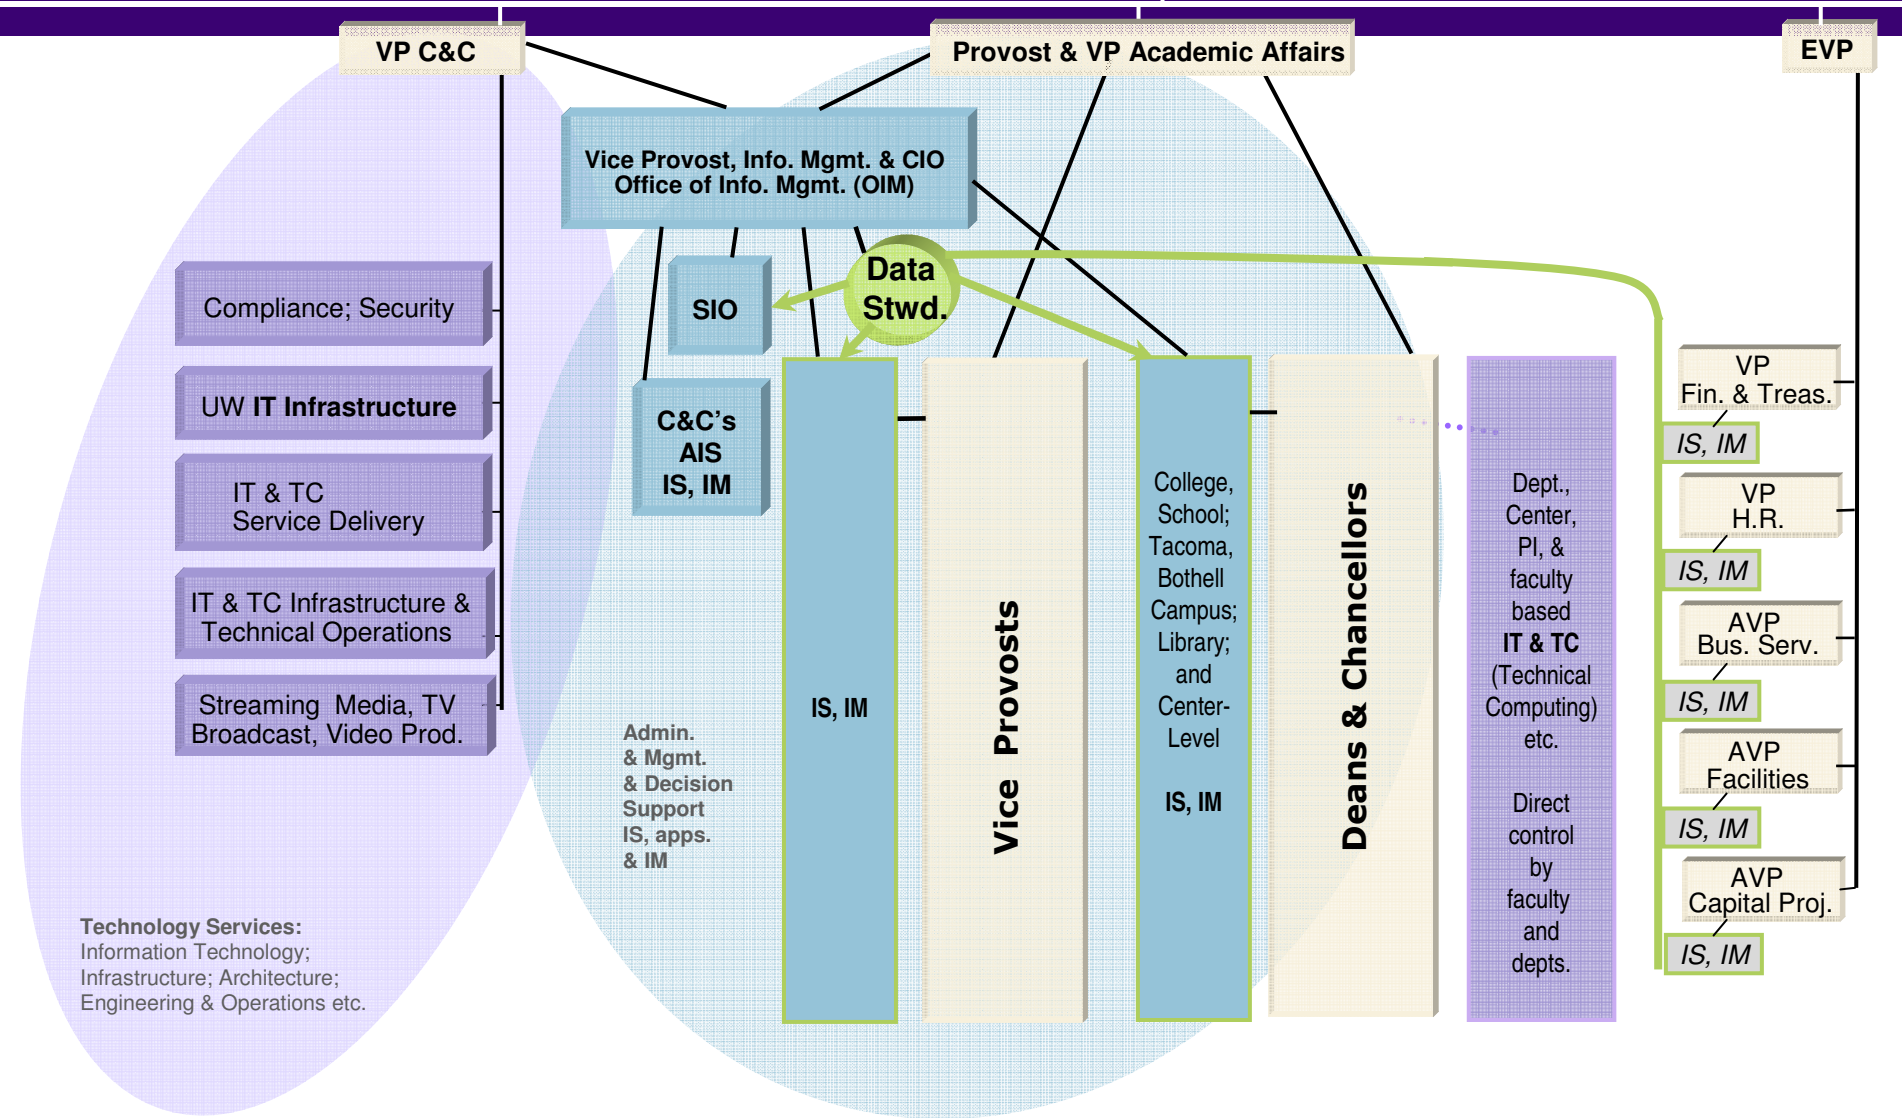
VP C&C

Provost & VP Academic Affairs

EVP

Vice Provost, Info. Mgmt. & CIO
Office of Info. Mgmt. (OIM)

Compliance; Security

UW IT Infrastructure

IT & TC
Service Delivery

IT & TC Infrastructure &
Technical Operations

Streaming Media, TV
Broadcast, Video Prod.

SIO

Data
Stwd.

C&C's
AIS
IS, IM

IS, IM

Vice Provosts

College, School; Tacoma, Bothell Campus; Library; and Center-Level

IS, IM

Deans & Chancellors

Dept., Center, PI, & faculty based IT & TC (Technical Computing) etc.

Direct control by faculty and depts.

VP
Fin. & Treas.

IS, IM

VP
H.R.

IS, IM

AVP
Bus. Serv.

IS, IM

AVP
Facilities

IS, IM

AVP
Capital Proj.

IS, IM

Admin.
& Mgmt.
& Decision
Support
IS, apps.
& IM

Technology Services:
Information Technology;
Infrastructure; Architecture;
Engineering & Operations etc.